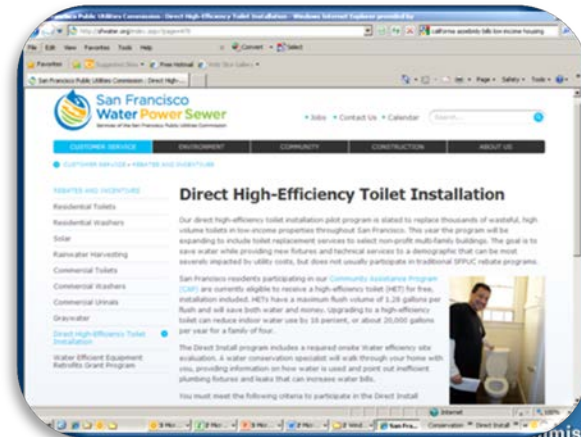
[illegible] Public Utilities Commission : Direct High-Efficiency Toilet Installation - Windows Internet Explorer provided by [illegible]

http://sfwater.org/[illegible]

california assembly bills low income housing

File Edit View Favorites Tools Help

Convert Select

Favorites Suggested Sites Free Hotmail Web Slice Gallery

San Francisco Public Utilities Commission : Direct High-...

Page Safety Tools

San Francisco Water Power Sewer

Services of the San Francisco Public Utilities Commission

Jobs • Contact Us • Calendar

Search...

CUSTOMER SERVICE ENVIRONMENT COMMUNITY CONSTRUCTION ABOUT US

CUSTOMER SERVICE » REBATES AND INCENTIVES

REBATES AND INCENTIVES

Residential Toilets

Residential Washers

Solar

Rainwater Harvesting

Commercial Toilets

Commercial Washers

Commercial Urinals

Graywater

Direct High-Efficiency Toilet Installation

Water Efficient Equipment Retrofits Grant Program

Direct High-Efficiency Toilet Installation

Our direct high-efficiency toilet installation pilot program is slated to replace thousands of wasteful, high volume toilets in low-income properties throughout San Francisco. This year the program will be expanding to include toilet replacement services to select non-profit multi-family buildings. The goal is to save water while providing new fixtures and technical services to a demographic that can be most severely impacted by utility costs, but does not usually participate in traditional SFPUC rebate programs.

San Francisco residents participating in our Community Assistance Program (CAP) are currently eligible to receive a high-efficiency toilet (HET) for free, installation included. HETs have a maximum flush volume of 1.28 gallons per flush and will save both water and money. Upgrading to a high-efficiency toilet can reduce indoor water use by 10 percent, or about 20,000 gallons per year for a family of four.

The Direct Install program includes a required onsite Water efficiency site evaluation. A water conservation specialist will walk through your home with you, providing information on how water is used and point out inefficient plumbing fixtures and leaks that can increase water bills.

You must meet the following criteria to participate in the Direct Install

Internet 100%